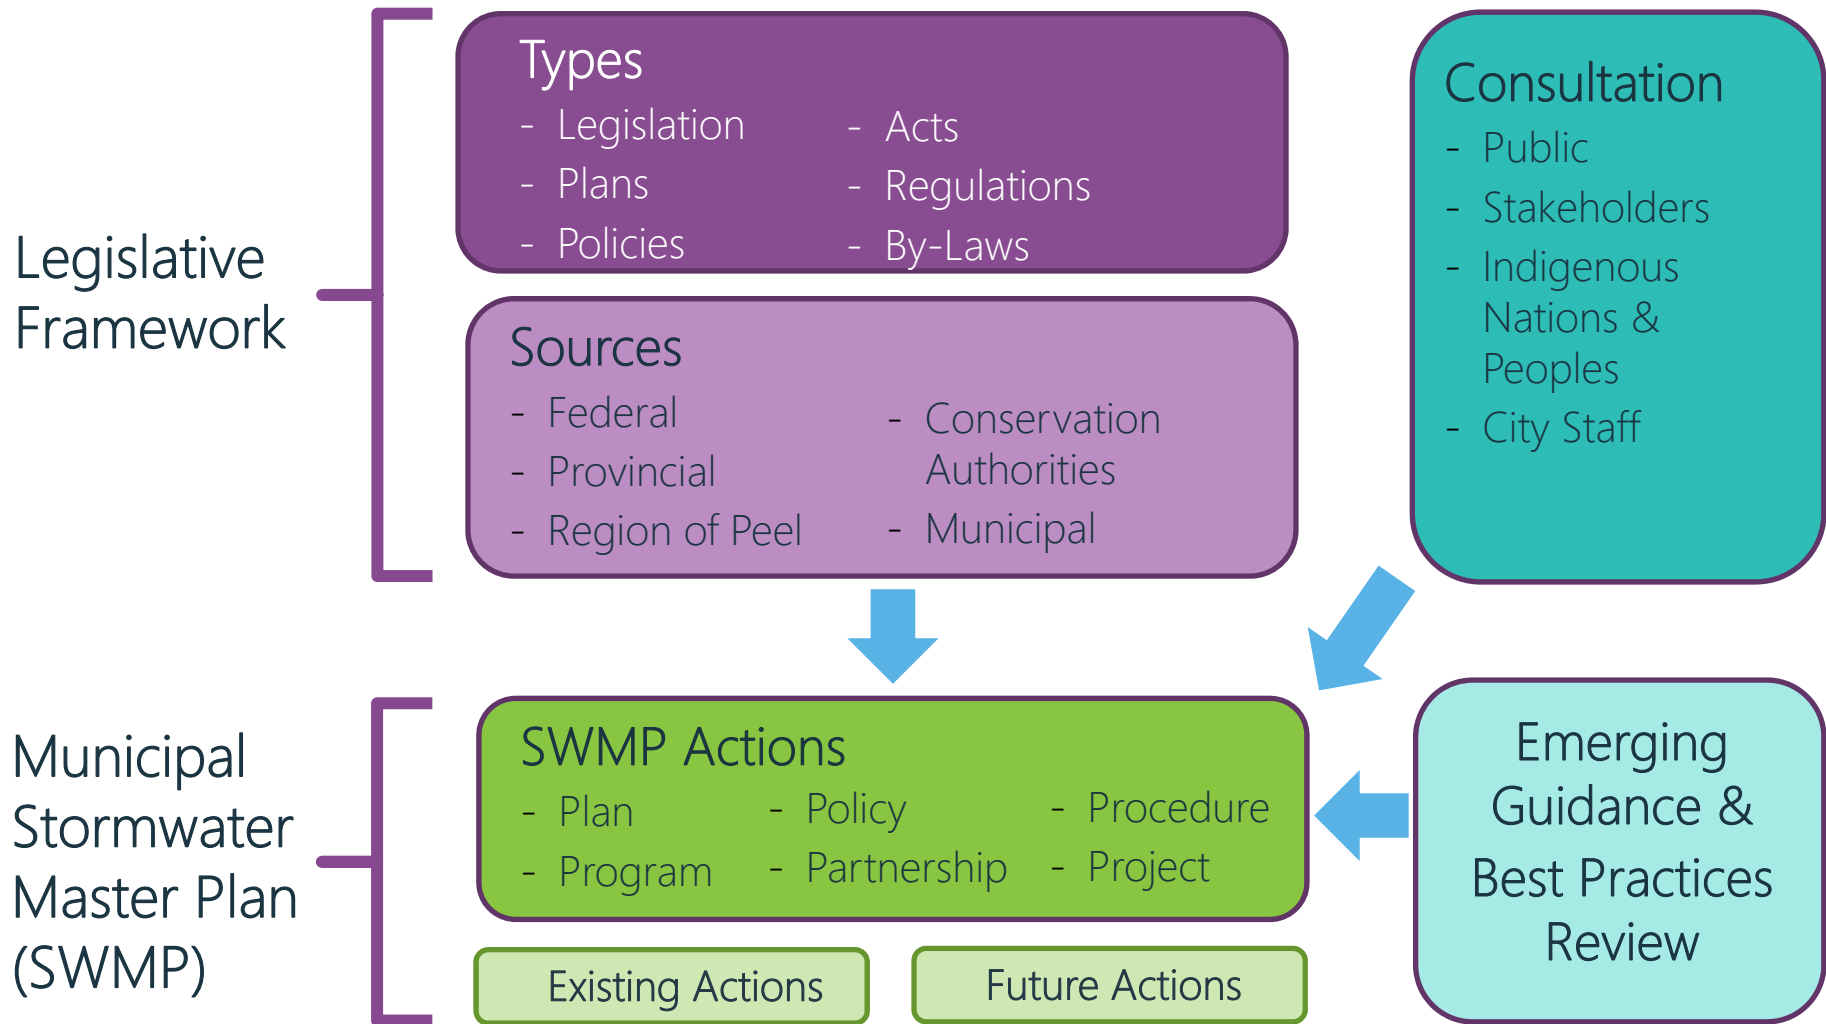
Legislative Framework

Types
- Legislation
- Plans
- Policies
- Acts
- Regulations
- By-Laws

Sources
- Federal
- Provincial
- Region of Peel
- Conservation Authorities
- Municipal

Consultation
- Public
- Stakeholders
- Indigenous Nations & Peoples
- City Staff

Municipal Stormwater Master Plan (SWMP)

SWMP Actions
- Plan
- Program
- Policy
- Partnership
- Procedure
- Project

Existing Actions

Future Actions

Emerging Guidance & Best Practices Review